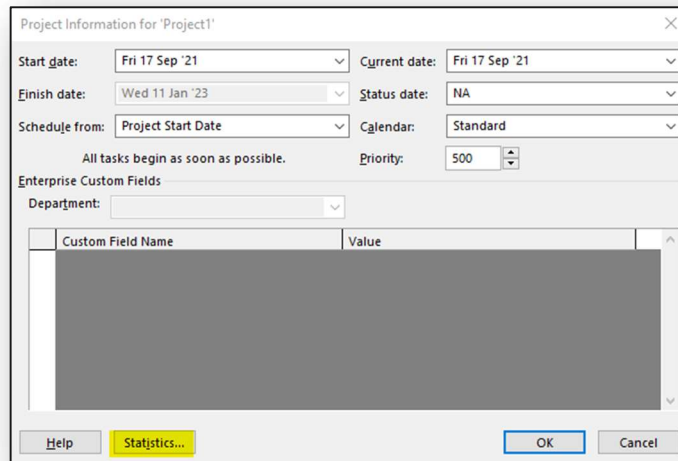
Project Information for 'Project1'

Start date: Fri 17 Sep '21
Current date: Fri 17 Sep '21
Finish date: Wed 11 Jan '23
Status date: NA
Schedule from: Project Start Date
Calendar: Standard
All tasks begin as soon as possible.
Priority: 500
Enterprise Custom Fields
Department:

| Custom Field Name | Value |
|---|---|

Help
Statistics...
OK
Cancel